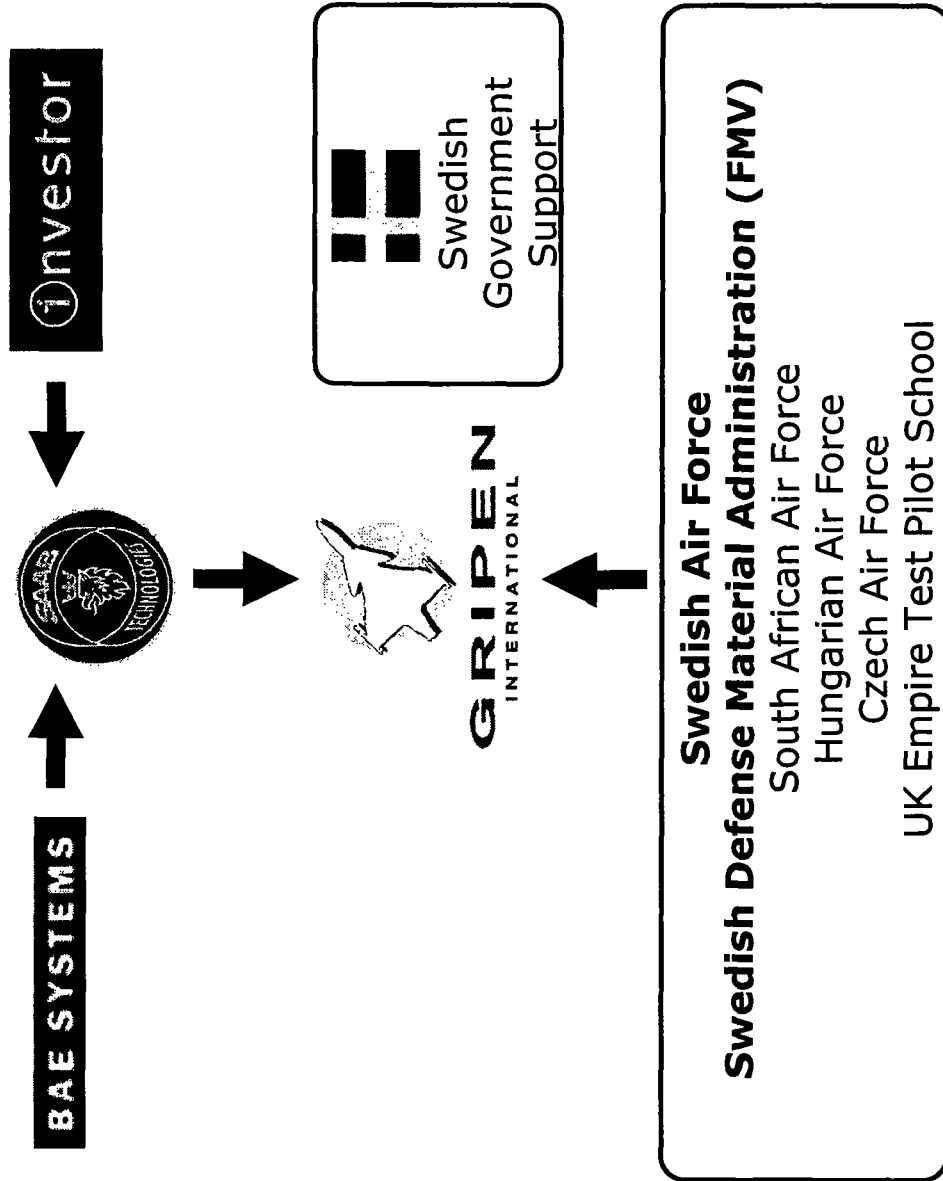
BAE SYSTEMS

SAAB TECHNOLOGIES

investor

GRIPEN INTERNATIONAL

Swedish Government Support

**Swedish Air Force**
**Swedish Defense Material Administration (FMV)**
South African Air Force
Hungarian Air Force
Czech Air Force
UK Empire Test Pilot School